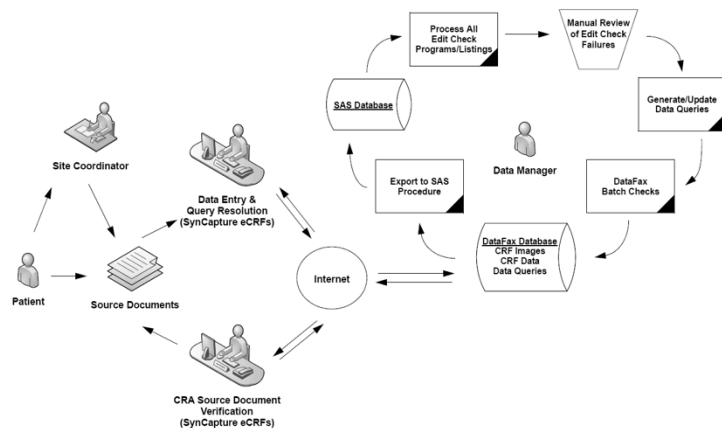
Process All Edit Check Programs/Listings

Manual Review of Edit Check Failures

SAS Database

Generate/Update Data Queries

Site Coordinator

Data Manager

Export to SAS Procedure

DataFax Batch Checks

Data Entry & Query Resolution (SynCapture eCRFs)

Internet

DataFax Database
CRF Images
CRF Data
Data Queries

Patient

Source Documents

CRA Source Document Verification (SynCapture eCRFs)